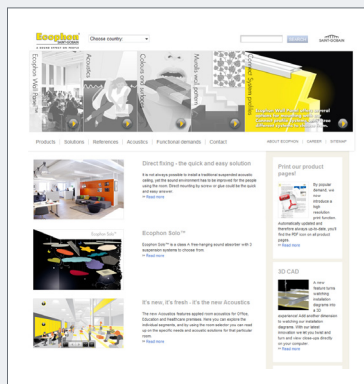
Ecophon SAINT-GOBAIN

Choose country

SEARCH

SAINT-GOBAIN

Ecophon Wall Panel

Acoustics

Colours and surfaces

Medical and Hospital

Functional System panels

Products | Solutions | References | Acoustics | Functional demands | Contact

ABOUT ECOPHON | CAREER | SITEMAP

Direct fixing - the quick and easy solution

It is not always possible to install a traditional suspended acoustic ceiling, yet the sound environment has to be improved for the people using the room. Direct mounting by screw or glue could be the quick and easy answer.

>> Read more

Ecophon Solo™

Ecophon Solo™ is a class A free-hanging sound absorber with 3 suspension systems to choose from.

>> Read more

It's new, it's fresh - it's the new Acoustica

The new Acoustica features applied room acoustics for Office, Education and Healthcare premises. Here you can explore the individual segments, and by using the room selector you can read up on the specific needs and acoustic solutions for that particular room.

>> Read more

Print our product pages!

By popular demand, we now introduce a high resolution print function automatically updated and therefore always up-to-date, you'll find the PDF icon on all product pages.

>> Read more

3D CAD

A new feature turns installation diagrams into 3D experiences! Add another dimension to watching our installation diagrams. With our latest innovation we let you twist and turn and view close-ups directly on your computer.

>> Read more